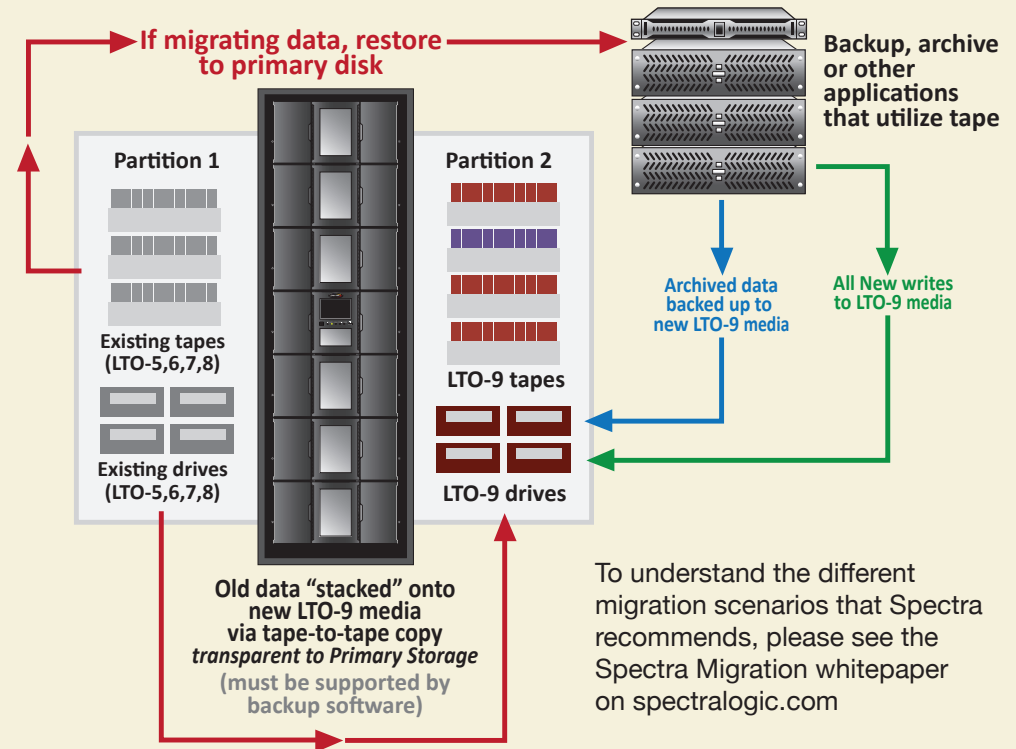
If migrating data, restore to primary disk

Backup, archive or other applications that utilize tape

Partition 1

Partition 2

Existing tapes (LTO-5,6,7,8)

Existing drives (LTO-5,6,7,8)

LTO-9 tapes

LTO-9 drives

Archived data backed up to new LTO-9 media

All New writes to LTO-9 media

Old data “stacked” onto new LTO-9 media via tape-to-tape copy *transparent to Primary Storage* (must be supported by backup software)

To understand the different migration scenarios that Spectra recommends, please see the Spectra Migration whitepaper on spectralogic.com